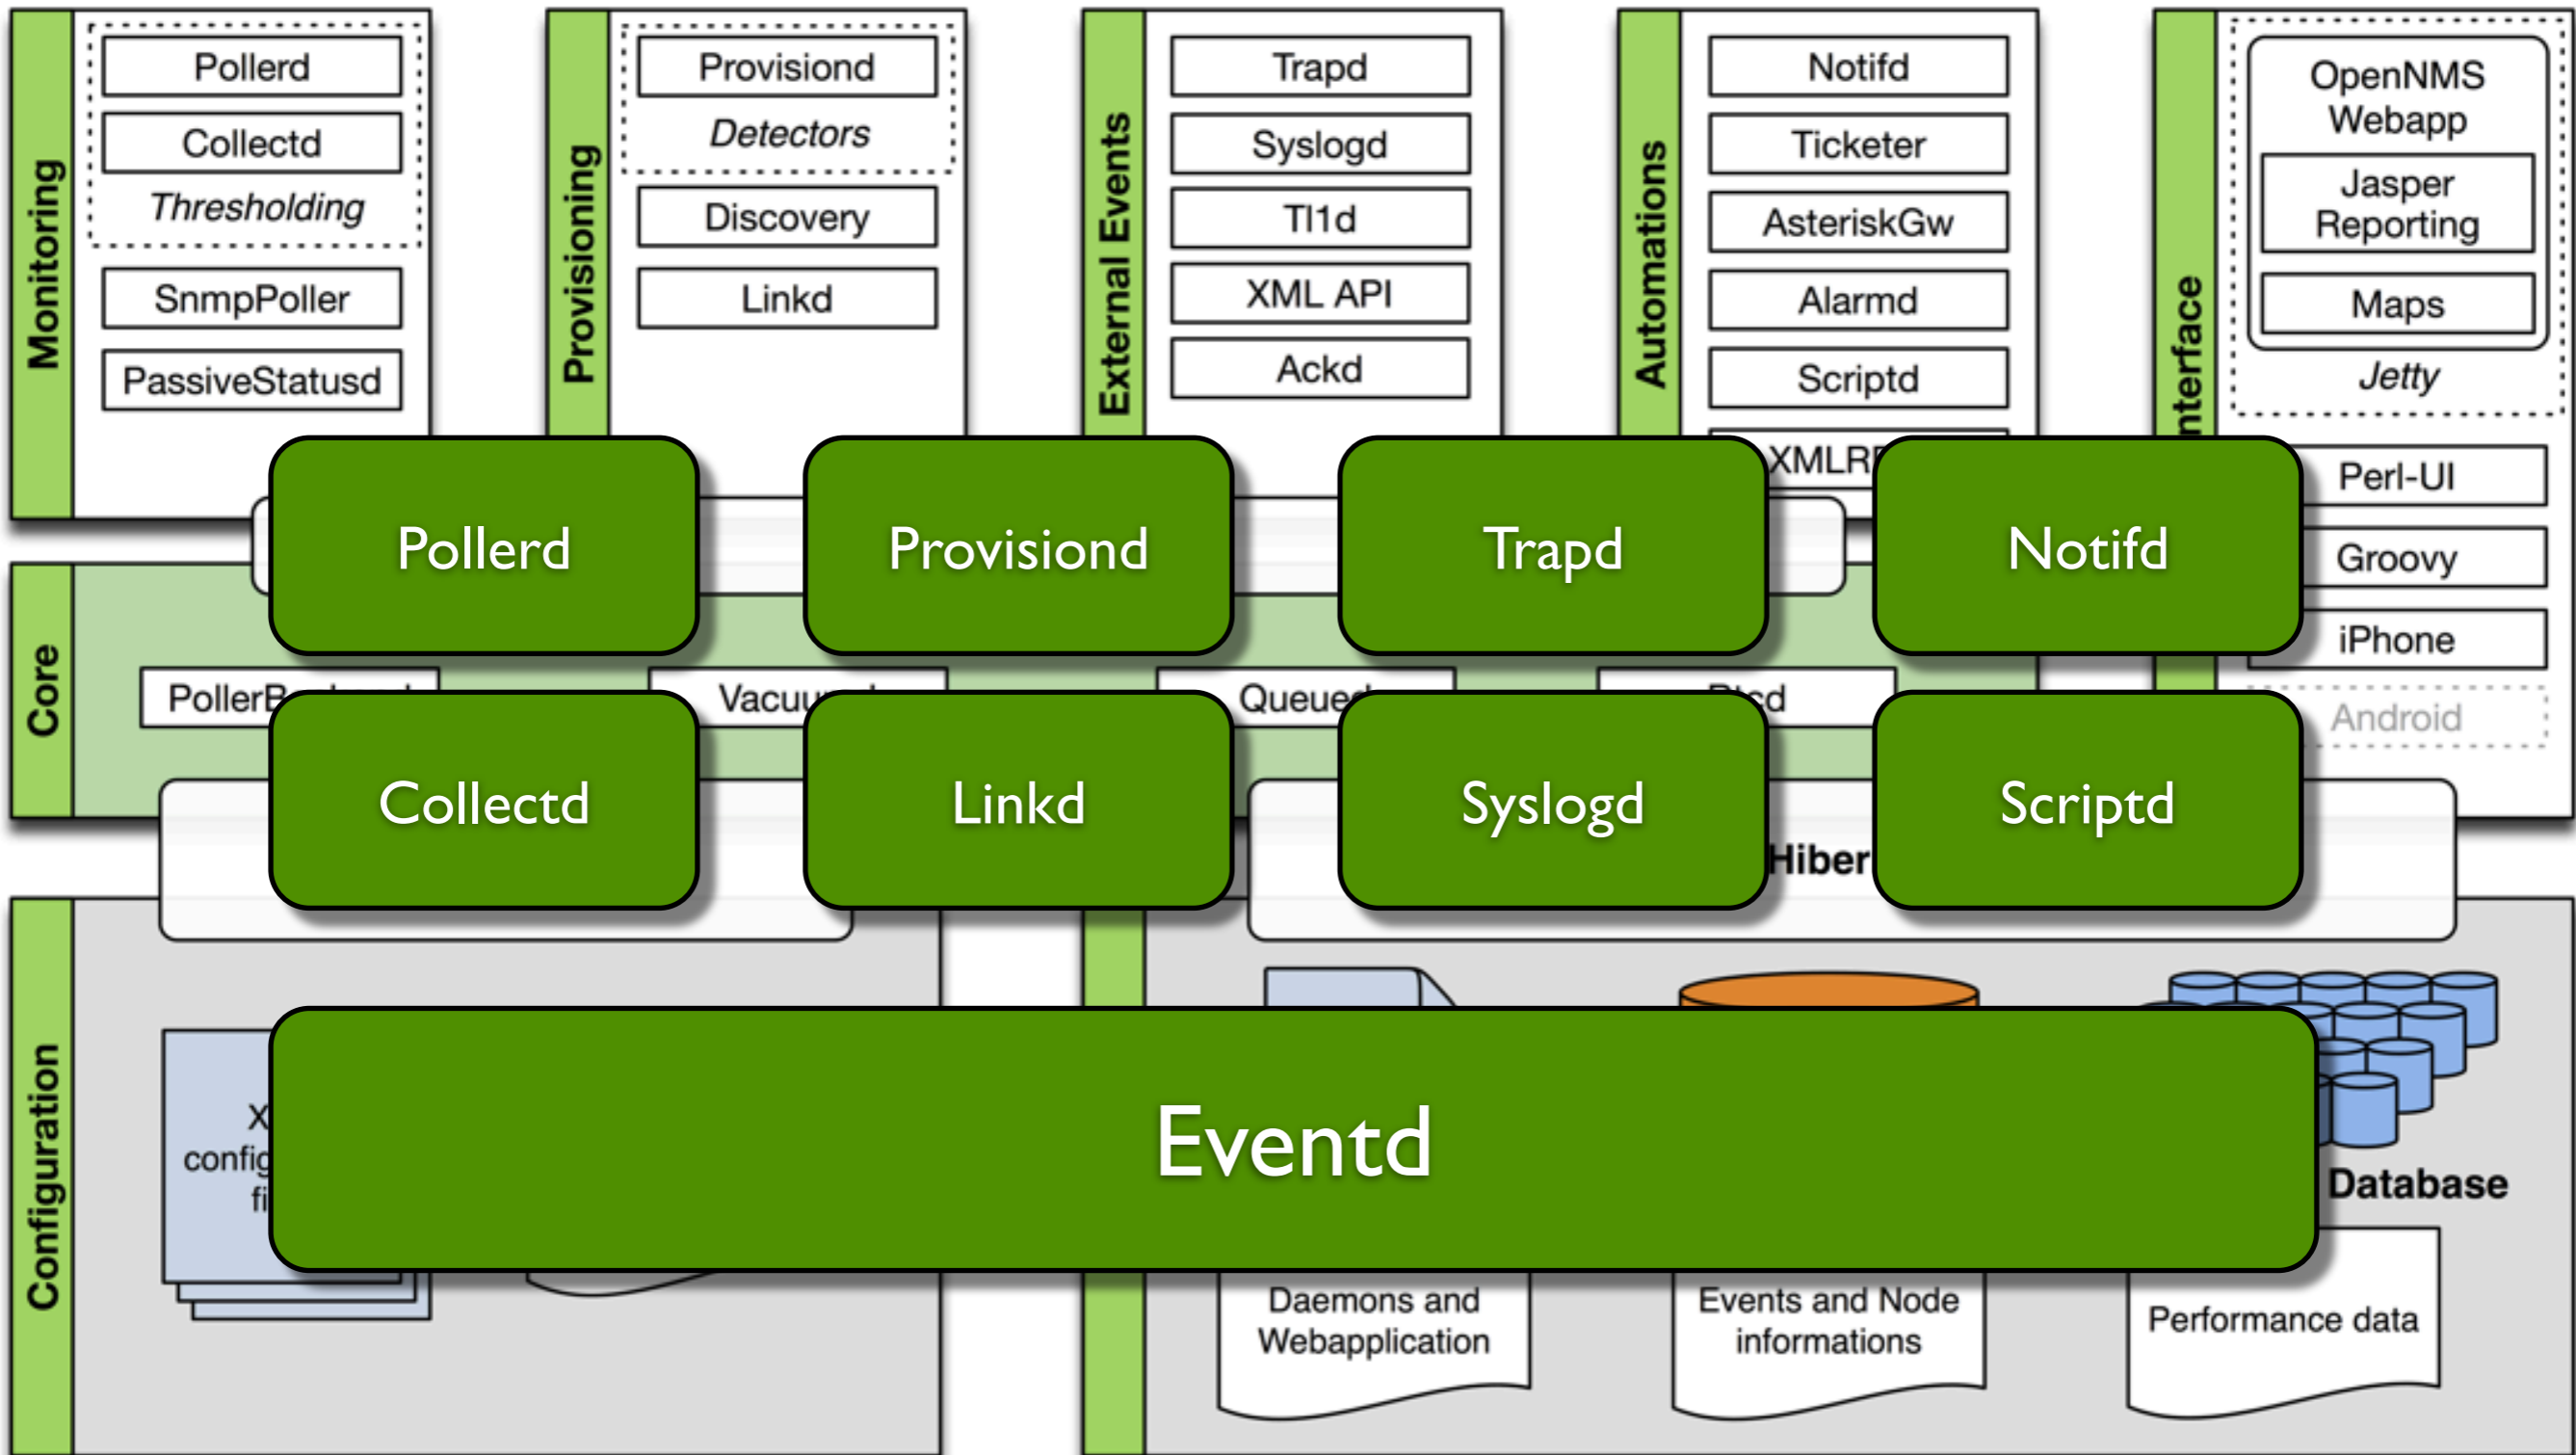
Monitoring
Pollerd
Collectd
Thresholding
SnmpPoller
PassiveStatusd

Provisioning
Provisiond
Detectors
Discovery
Linkd

External Events
Trapd
Syslogd
Tl1d
XML API
Ackd

Automations
Notifd
Ticketer
AsteriskGw
Alarmd
Scriptd
XMLR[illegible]

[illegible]nterface
OpenNMS Webapp
Jasper Reporting
Maps
Jetty
Perl-UI
Groovy
iPhone
Android

Core
PollerB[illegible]
Vacu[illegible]
Queue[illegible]
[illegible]cd
Hiber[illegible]

Configuration
X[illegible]
config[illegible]
fi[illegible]
Database
Daemons and Webapplication
Events and Node informations
Performance data

Pollerd
Provisiond
Trapd
Notifd
Collectd
Linkd
Syslogd
Scriptd
Eventd